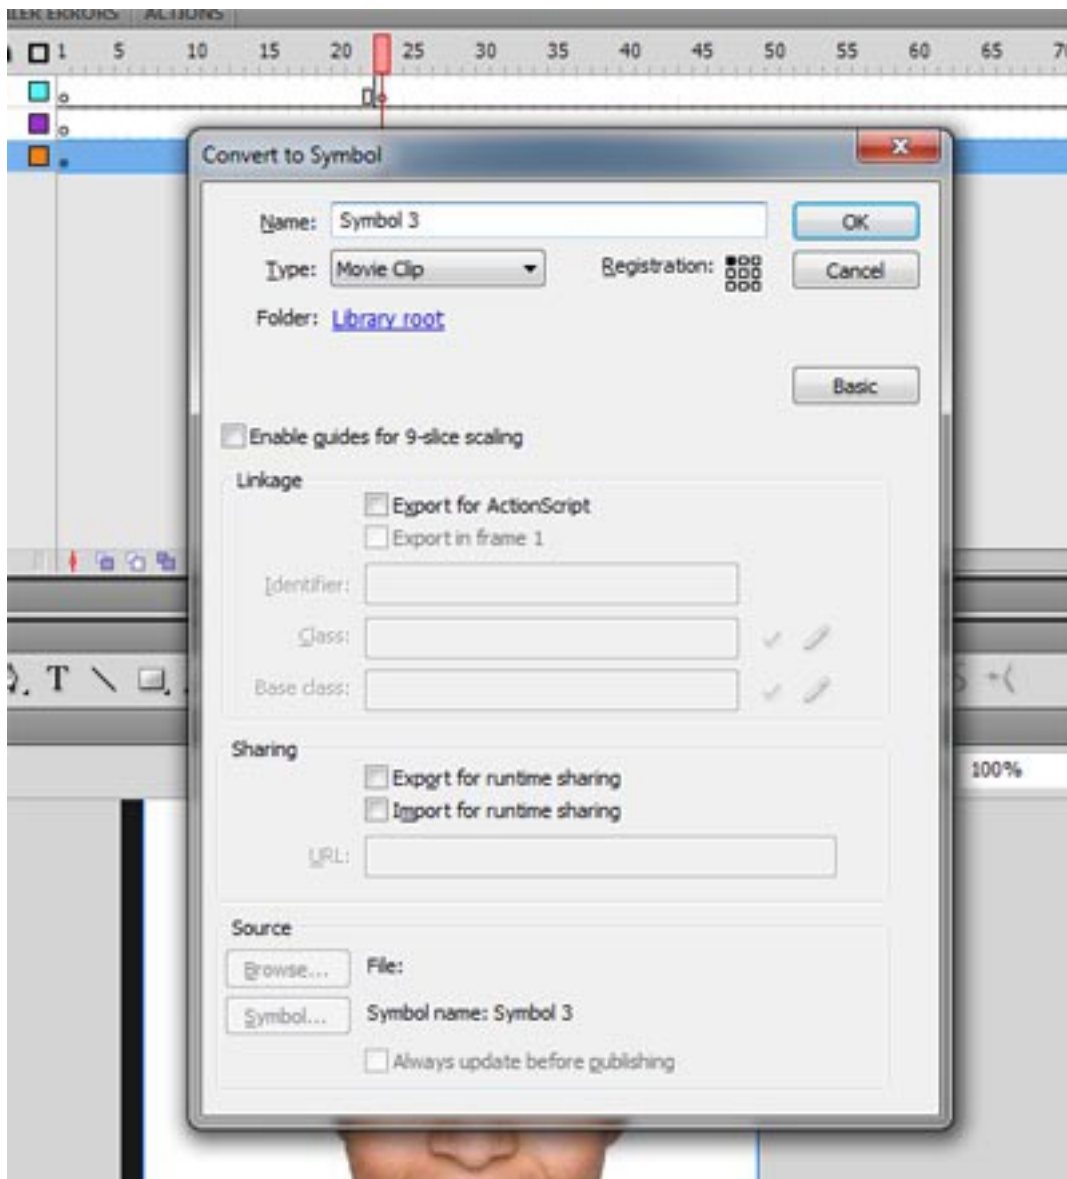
ILER ERRORS ACTIONS

1 5 10 15 20 25 30 35 40 45 50 55 60 65 7

Convert to Symbol

Name: Symbol 3

OK

Type: Movie Clip

Registration:

Cancel

Folder: Library root

Basic

Enable guides for 9-slice scaling

Linkage

Export for ActionScript

Export in frame 1

Identifier:

Class:

Base class:

Sharing

Export for runtime sharing

Import for runtime sharing

URL:

100%

Source

Browse...

File:

Symbol...

Symbol name: Symbol 3

Always update before publishing